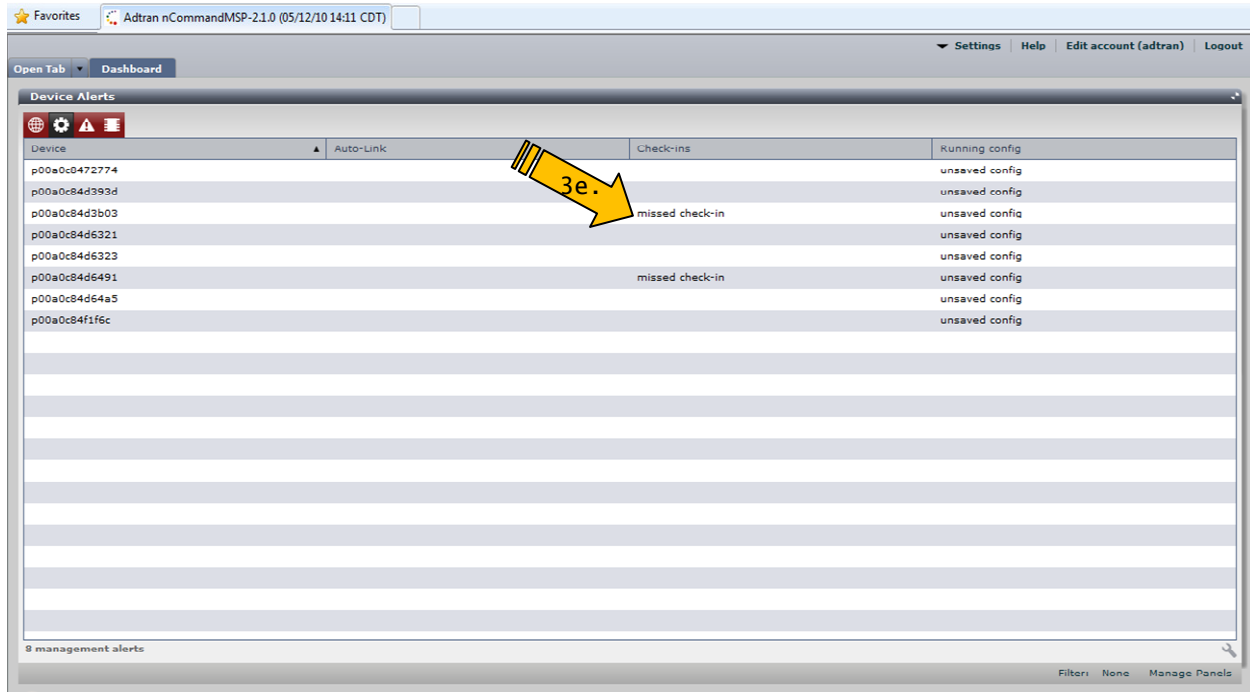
Favorites | Adtran nCommandMSP-2.1.0 (05/12/10 14:11 CDT)

Settings | Help | Edit account (adtran) | Logout

Open Tab | Dashboard

Device Alerts

| Device | Auto-Link | Check-ins | Running config |
|---|---|---|---|
| p00a0c8472774 | | | unsaved config |
| p00a0c84d393d | | | unsaved config |
| p00a0c84d3b03 | | missed check-in | unsaved config |
| p00a0c84d6321 | | | unsaved config |
| p00a0c84d6323 | | | unsaved config |
| p00a0c84d6491 | | missed check-in | unsaved config |
| p00a0c84d64a5 | | | unsaved config |
| p00a0c84f1f6c | | | unsaved config |

3e.

8 management alerts

Filter: None  Manage Panels